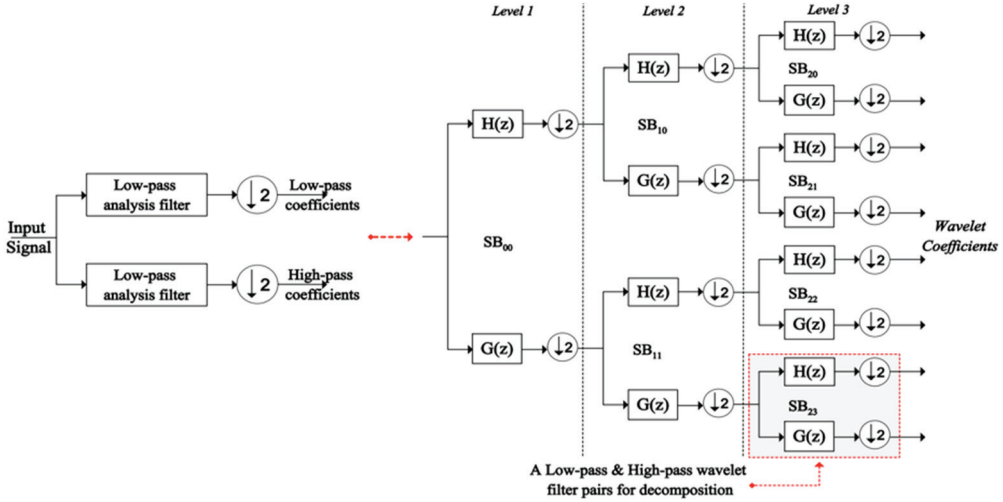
Input Signal

Low-pass analysis filter

$\downarrow 2$

Low-pass coefficients

Low-pass analysis filter

$\downarrow 2$

High-pass coefficients

Level 1

Level 2

Level 3

H(z)

$\downarrow 2$

SB$_{00}$

G(z)

$\downarrow 2$

H(z)

$\downarrow 2$

SB$_{10}$

G(z)

$\downarrow 2$

H(z)

$\downarrow 2$

SB$_{11}$

G(z)

$\downarrow 2$

H(z)

$\downarrow 2$

SB$_{20}$

G(z)

$\downarrow 2$

H(z)

$\downarrow 2$

SB$_{21}$

G(z)

$\downarrow 2$

H(z)

$\downarrow 2$

SB$_{22}$

G(z)

$\downarrow 2$

H(z)

$\downarrow 2$

SB$_{23}$

G(z)

$\downarrow 2$

Wavelet Coefficients

A Low-pass & High-pass wavelet filter pairs for decomposition